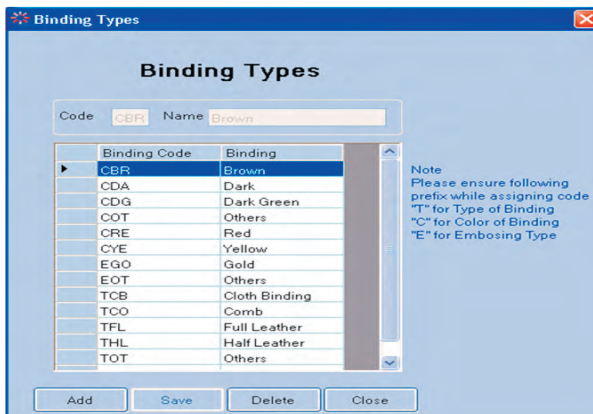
Binding Types

Binding Types

Code CBR Name Brown

| | Binding Code | Binding |
|---|---|---|
| ▶ | CBR | Brown |
| | CDA | Dark |
| | CDG | Dark Green |
| | COT | Others |
| | CRE | Red |
| | CYE | Yellow |
| | EGO | Gold |
| | EOT | Others |
| | TCB | Cloth Binding |
| | TCO | Comb |
| | TFL | Full Leather |
| | THL | Half Leather |
| | TOT | Others |

Note
Please ensure following prefix while assigning code
"T" for Type of Binding
"C" for Color of Binding
"E" for Embosing Type

Add Save Delete Close